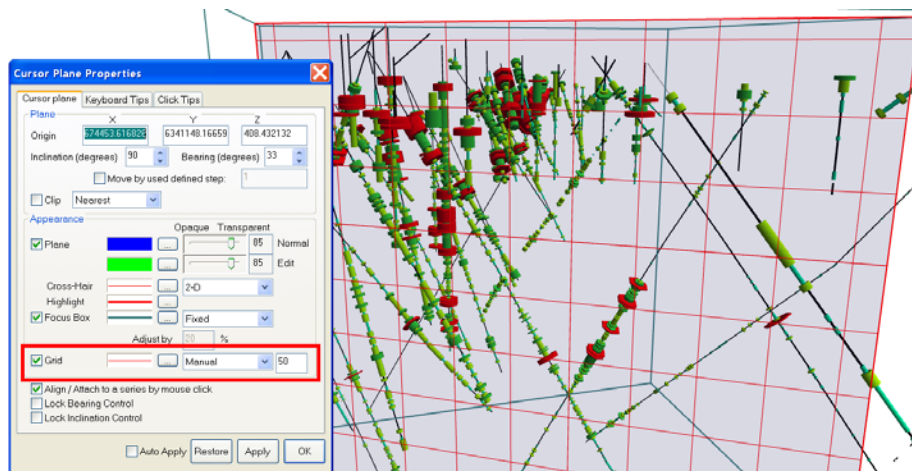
Cursor Plane Properties

Cursor plane | Keyboard Tips | Click Tips

Plane

X Y Z

Origin 674453.61682 6341148.16659 408.432132

Inclination (degrees) 90 Bearing (degrees) 33

Move by used defined step: 1

Clip Nearest

Appearance

Opaque Transparent

Plane ... 85 Normal

... 85 Edit

Cross-Hair ... 2-D

Highlight ...

Focus Box ... Fixed

Adjust by 20 %

Grid ... Manual 50

Align / Attach to a series by mouse click

Lock Bearing Control

Lock Inclination Control

Auto Apply Restore Apply OK